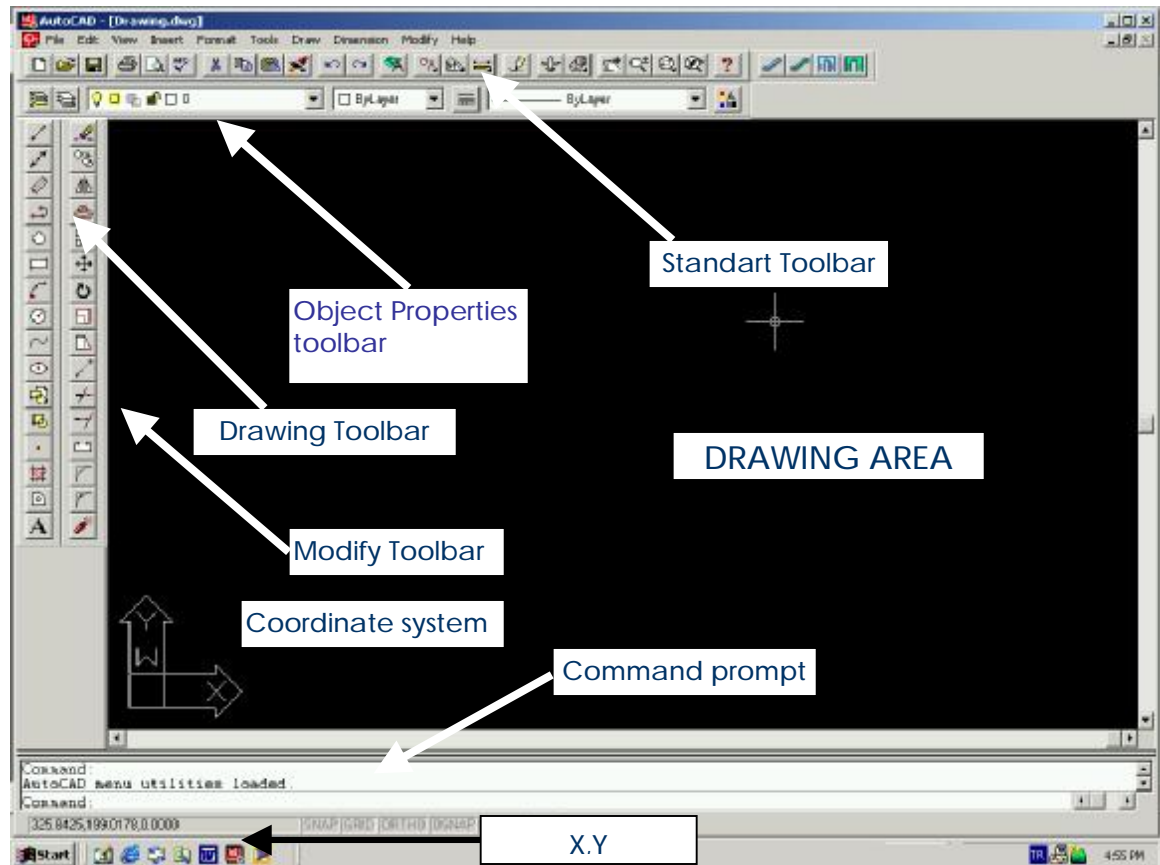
AutoCAD - [Drawing.dwg]

File Edit View Insert Format Tools Draw Dimension Modify Help

ByLayer

ByLayer

Standart Toolbar

Object Properties toolbar

Drawing Toolbar

DRAWING AREA

Modify Toolbar

Coordinate system

Y

W

X

Command prompt

Command:
AutoCAD menu utilities loaded.
Command:

325.8425,199.0178,0.0000

SNAP GRID ORTHO OSNAP

X.Y

Start

4:55 PM